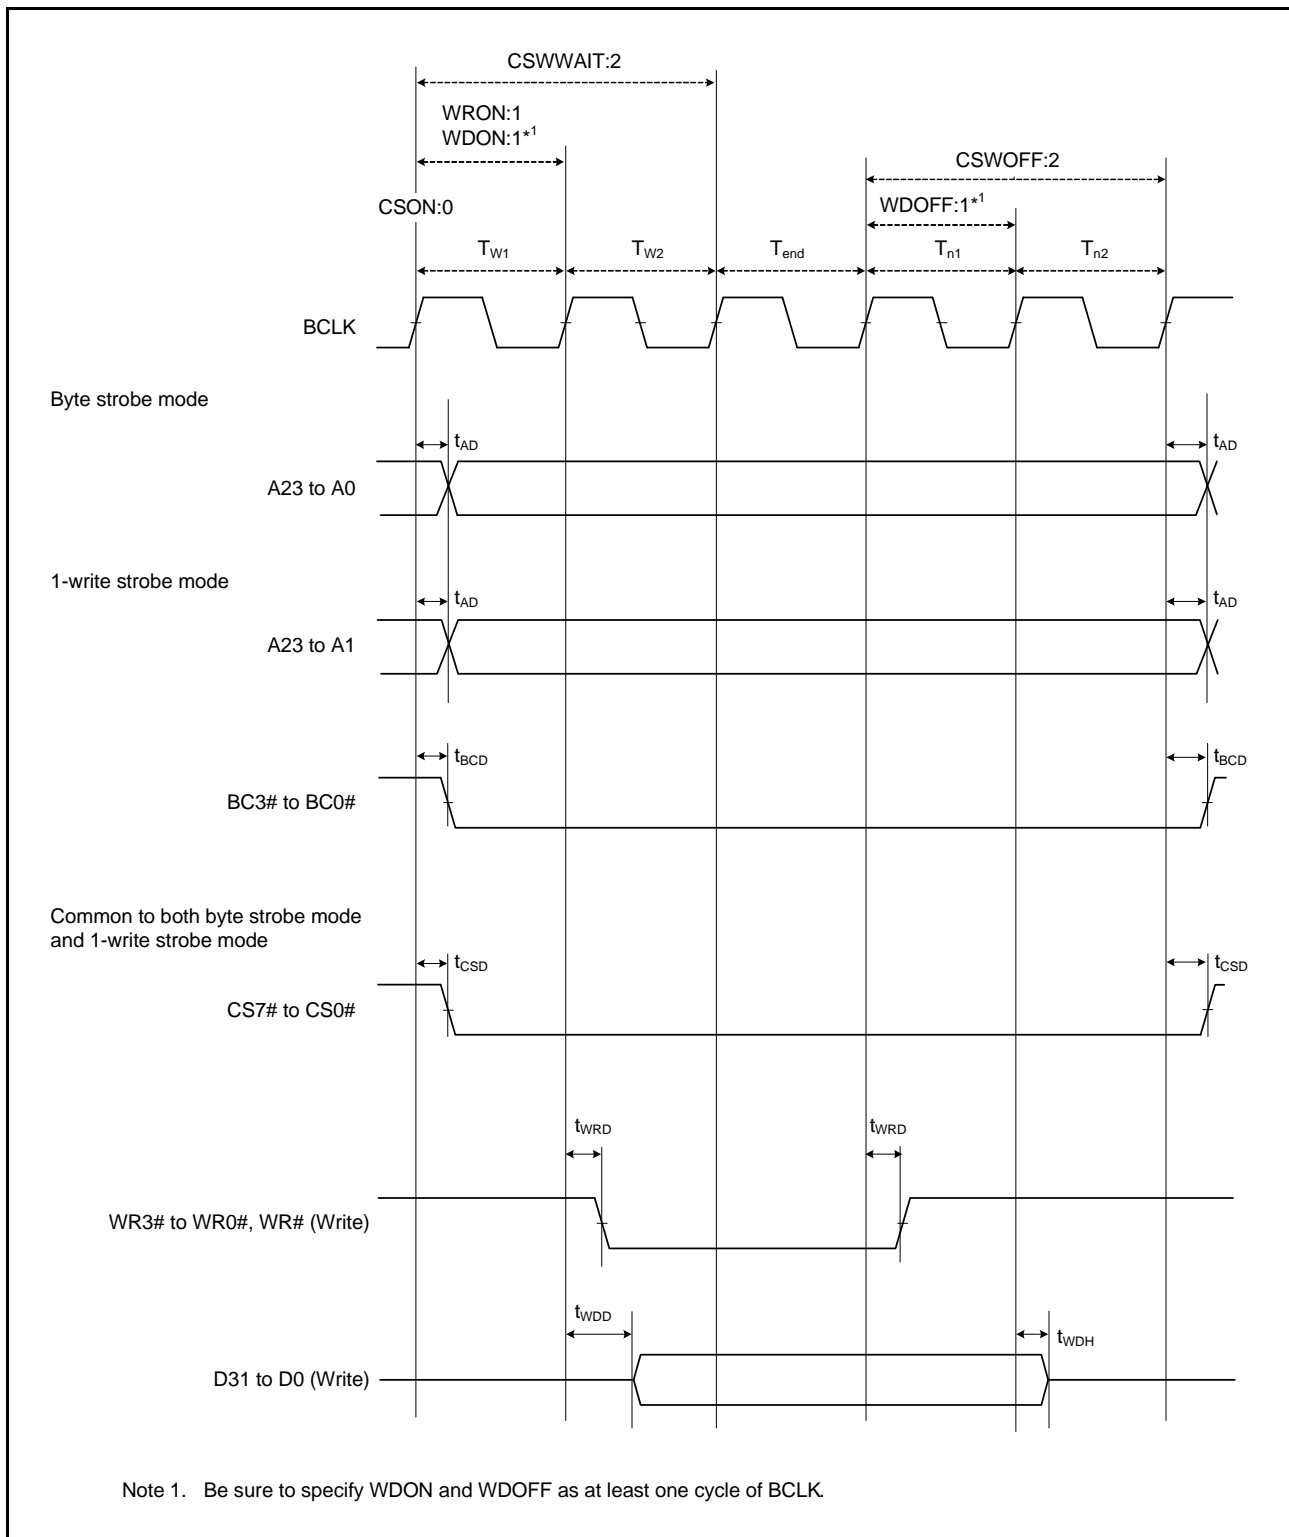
CSWWAIT:2

WRON:1
WDON:1$^{*1}$

CSWOFF:2

CSON:0

WDOFF:1$^{*1}$

$T_{W1}$ $T_{W2}$ $T_{end}$ $T_{n1}$ $T_{n2}$

BCLK

Byte strobe mode

$t_{AD}$ $t_{AD}$

A23 to A0

1-write strobe mode

$t_{AD}$ $t_{AD}$

A23 to A1

$t_{BCD}$ $t_{BCD}$

BC3# to BC0#

Common to both byte strobe mode and 1-write strobe mode

$t_{CSD}$ $t_{CSD}$

CS7# to CS0#

$t_{WRD}$ $t_{WRD}$

WR3# to WR0#, WR# (Write)

$t_{WDD}$ $t_{WDH}$

D31 to D0 (Write)

Note 1. Be sure to specify WDON and WDOFF as at least one cycle of BCLK.